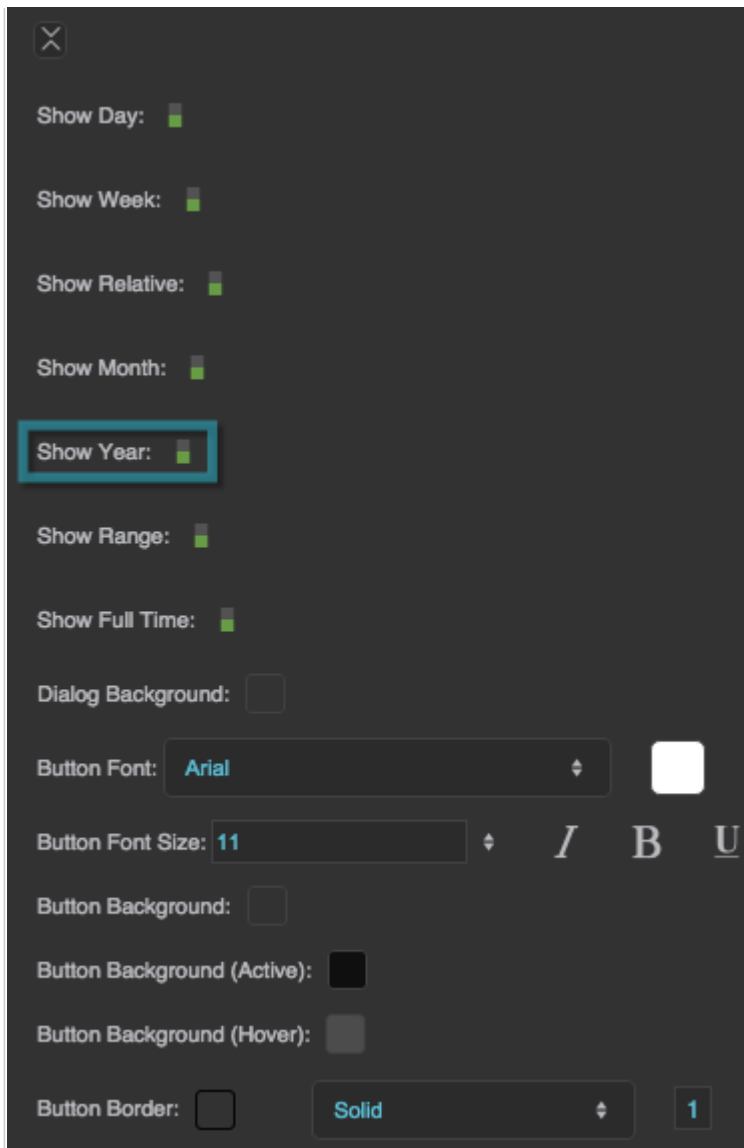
Show Day:

Show Week:

Show Relative:

Show Month:

Show Year:

Show Range:

Show Full Time:

Dialog Background:

Button Font: Arial

Button Font Size: 11 I B U

Button Background:

Button Background (Active):

Button Background (Hover):

Button Border: Solid 1